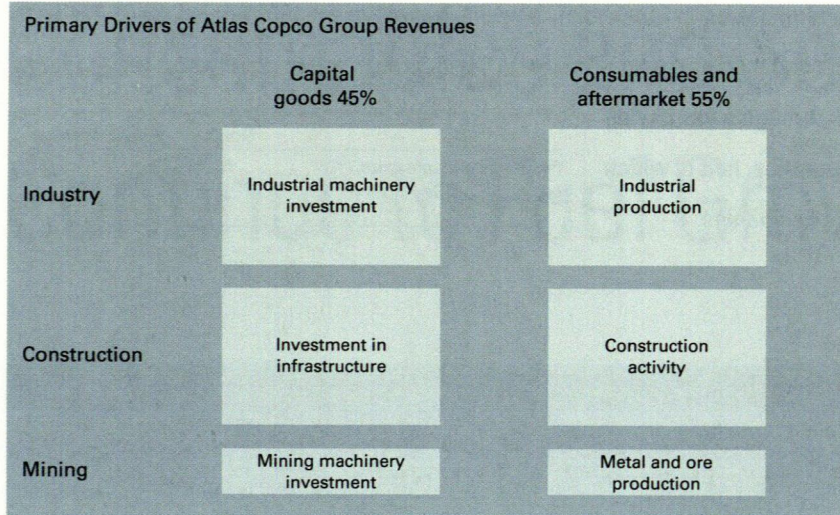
Primary Drivers of Atlas Copco Group Revenues

| | Capital goods 45% | Consumables and aftermarket 55% |
|---|---|---|
| Industry | Industrial machinery investment | Industrial production |
| Construction | Investment in infrastructure | Construction activity |
| Mining | Mining machinery investment | Metal and ore production |